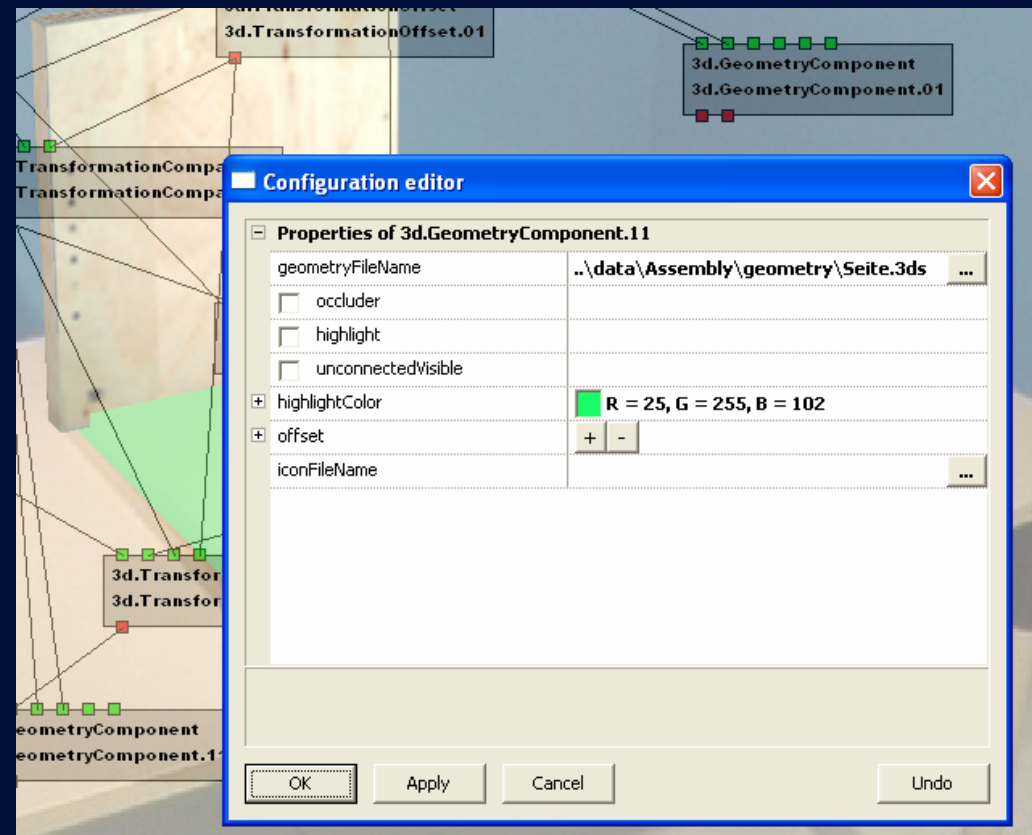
3d.TransformationOffset.01

3d.GeometryComponent
3d.GeometryComponent.01

TransformationCompa
TransformationCompa

3d.Transfor
3d.Transfor

eometryComponent
eometryComponent.1

Configuration editor

Properties of 3d.GeometryComponent.11

| | |
|---|---|
| geometryFileName | ..\data\Assembly\geometry\Seite.3ds ... |
| occluder | |
| highlight | |
| unconnectedVisible | |
| highlightColor | R = 25, G = 255, B = 102 |
| offset | + - |
| iconFileName | ... |

OK Apply Cancel Undo